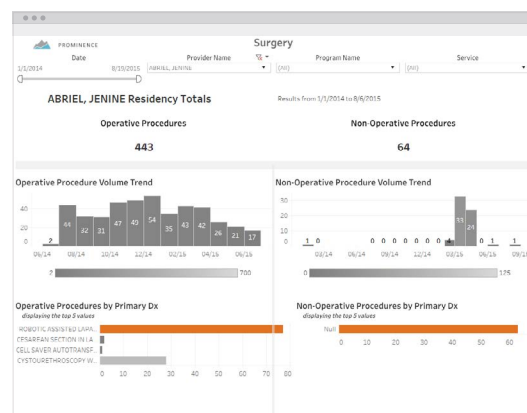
PROMINENCE

Surgery

Date
1/1/2014 8/19/2015

Provider Name
ABRIEL, JENINE

Program Name
(All)

Service
(All)

ABRIEL, JENINE Residency Totals

Results from 1/1/2014 to 8/6/2015

Operative Procedures

443

Non-Operative Procedures

64

Operative Procedure Volume Trend

40
20
0

2 44 32 31 47 49 54 35 43 42 26 21 17

06/14 08/14 10/14 12/14 02/15 04/15 06/15

2 700

Non-Operative Procedure Volume Trend

30
20
10
0

1 0 0 0 0 0 0 0 33 24 0 1 0 1

08/14 06/14 09/14 12/14 03/15 06/15 09/15

0 125

Operative Procedures by Primary Dx
displaying the top 5 values

ROBOTIC ASSISTED LAPA...
CESAREAN SECTION IN LA...
CELL SAVER AUTOTRANSF...
CYSTOURETHROSCOPY W...

0 10 20 30 40 50 60 70 80

Non-Operative Procedures by Primary Dx
displaying the top 5 values

Null

0 10 20 30 40 50 60